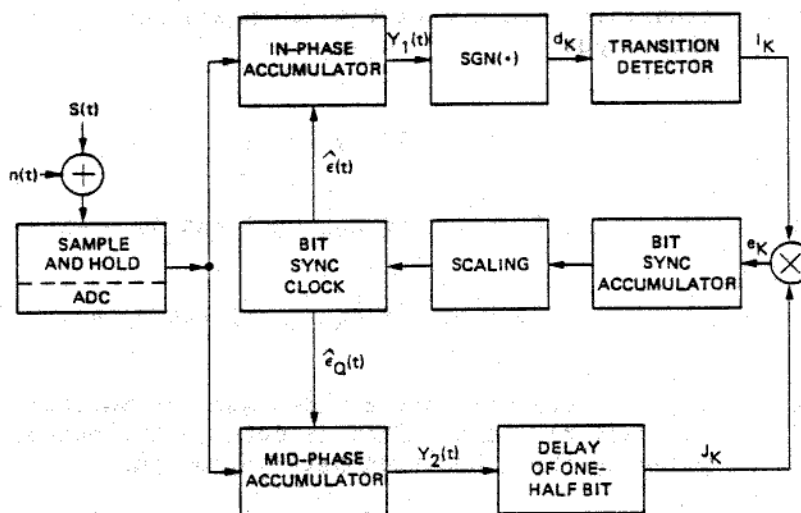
S(t)

n(t)

SAMPLE AND HOLD

ADC

IN-PHASE ACCUMULATOR

$Y_1(t)$

SGN(•)

$d_K$

TRANSITION DETECTOR

$I_K$

$\hat{\epsilon}(t)$

BIT SYNC CLOCK

SCALING

BIT SYNC ACCUMULATOR

$e_K$

$\hat{\epsilon}_Q(t)$

MID-PHASE ACCUMULATOR

$Y_2(t)$

DELAY OF ONE-HALF BIT

$J_K$